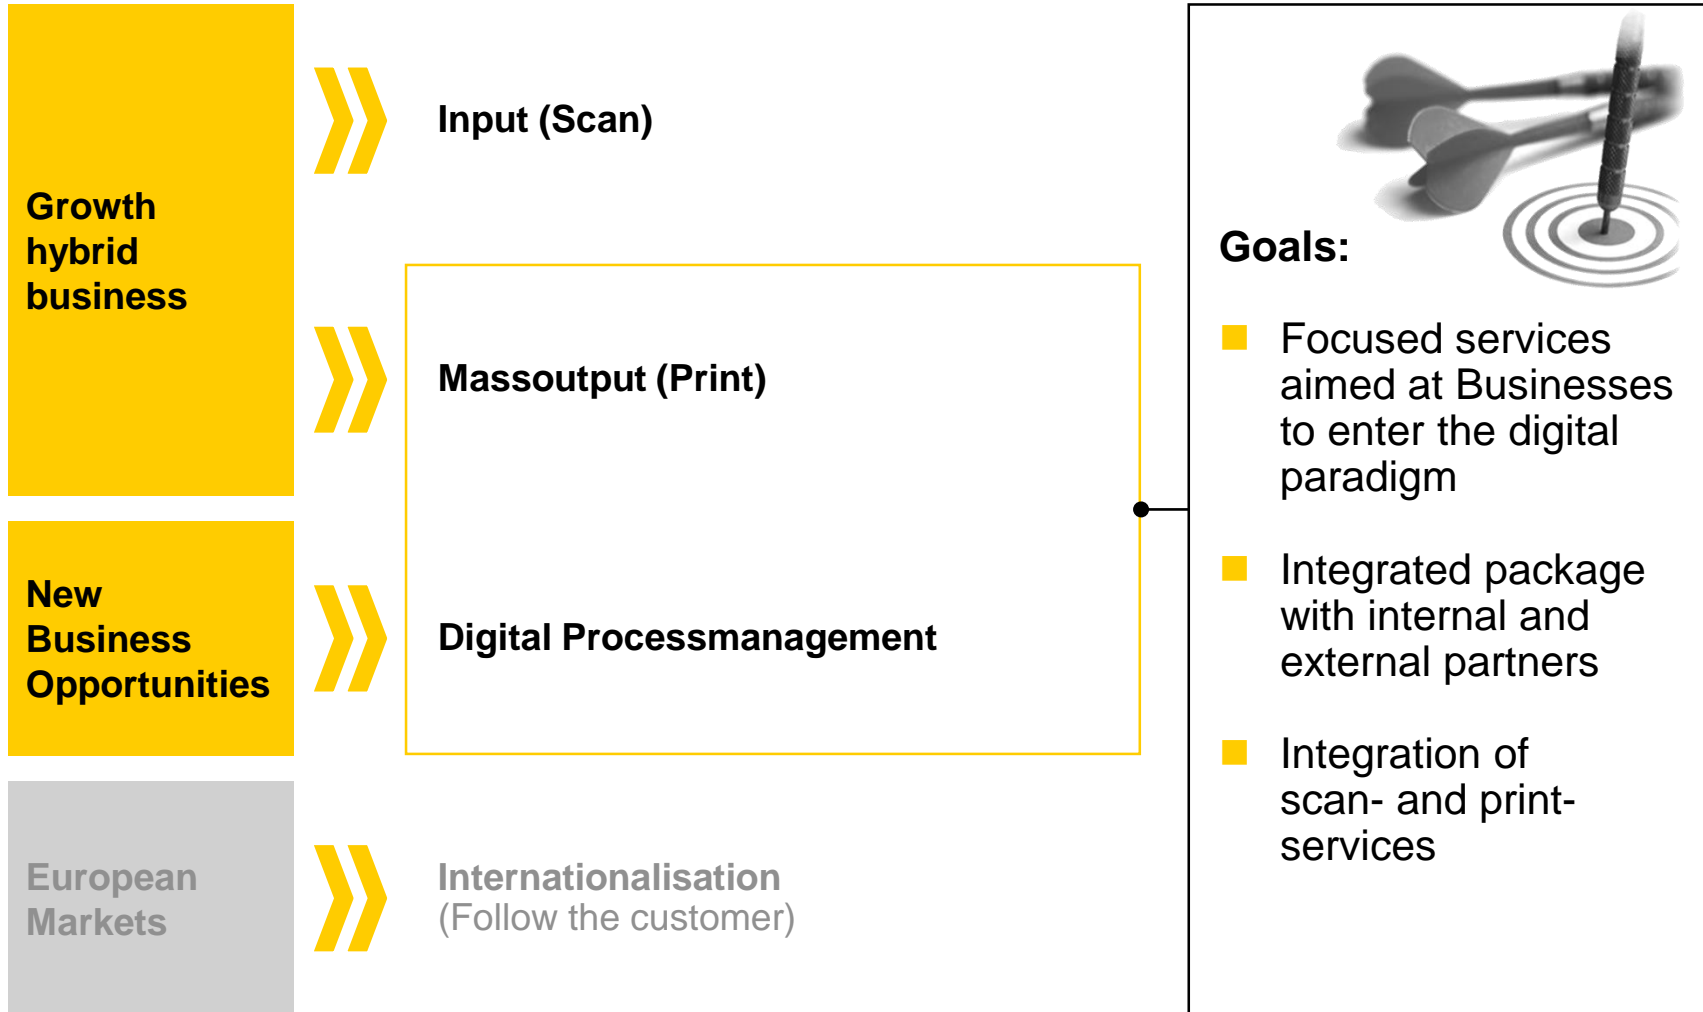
Growth hybrid business

Input (Scan)

Massoutput (Print)

New Business Opportunities

Digital Processmanagement

European Markets

Internationalisation
(Follow the customer)

Goals:

Focused services aimed at Businesses to enter the digital paradigm

Integrated package with internal and external partners

Integration of scan- and print-services